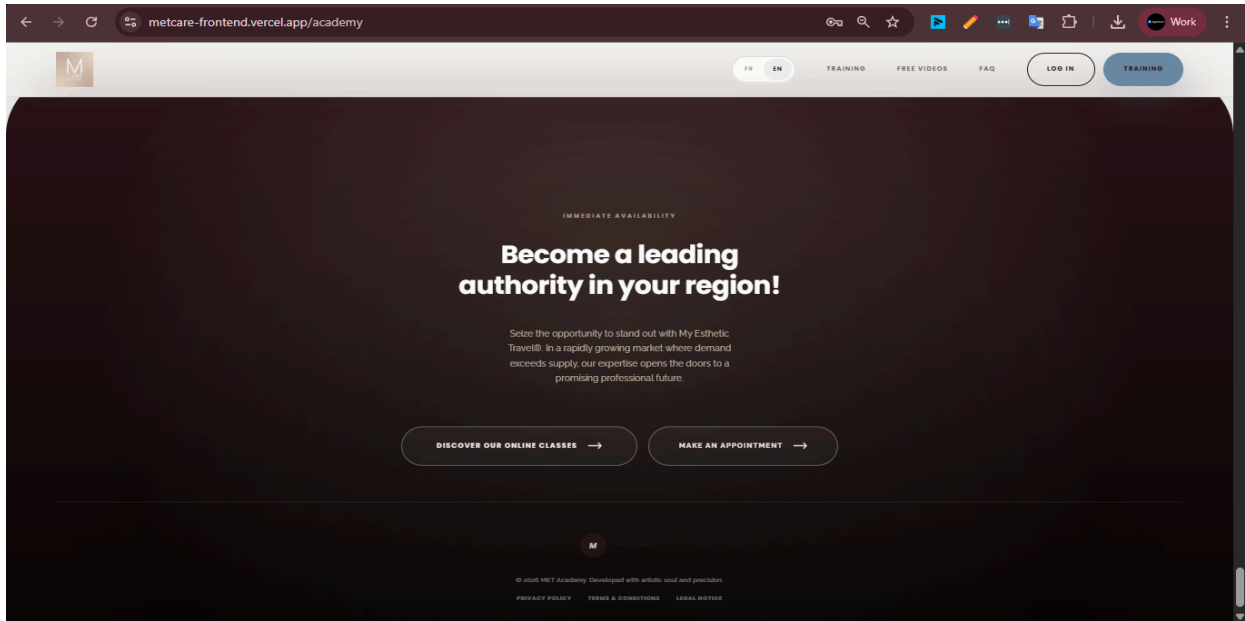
metcare-frontend.vercel.app/academy

Work

M

FR EN

TRAINING FREE VIDEOS FAQ

LOG IN

TRAINING

IMMEDIATE AVAILABILITY

Become a leading authority in your region!

Seize the opportunity to stand out with My Esthetic Travel®. In a rapidly growing market where demand exceeds supply, our expertise opens the doors to a promising professional future.

DISCOVER OUR ONLINE CLASSES →

MAKE AN APPOINTMENT →

M

© 2026 MET Academy. Developed with artistic soul and precision.

PRIVACY POLICY TERMS & CONDITIONS LEGAL NOTICE